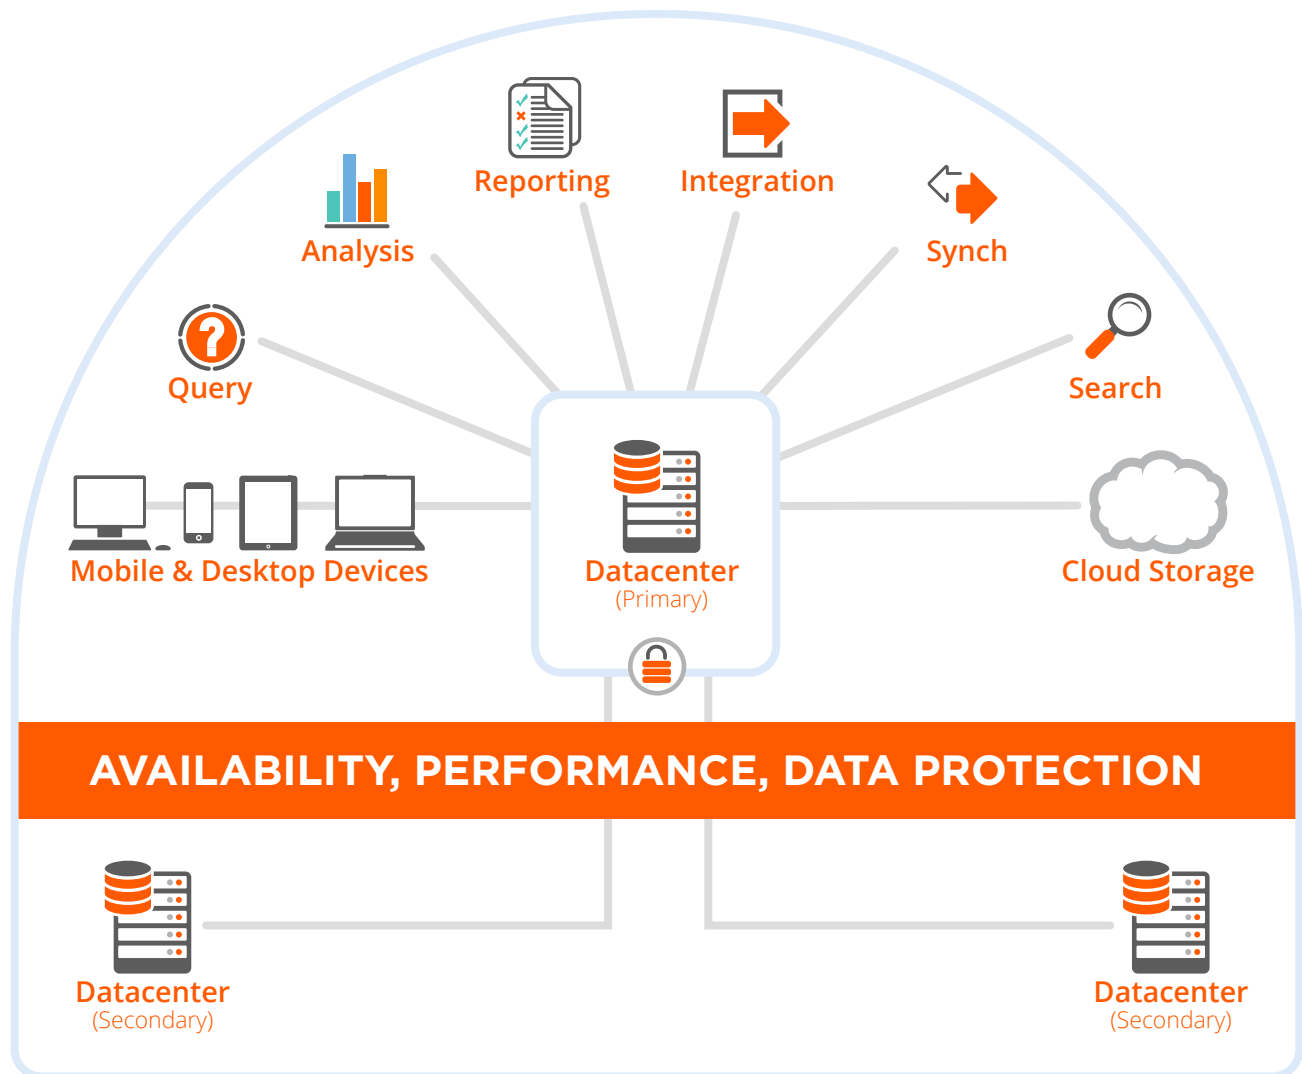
Reporting

Integration

Analysis

Synch

Query

Search

Mobile & Desktop Devices

Datacenter
(Primary)

Cloud Storage

AVAILABILITY, PERFORMANCE, DATA PROTECTION

Datacenter
(Secondary)

Datacenter
(Secondary)